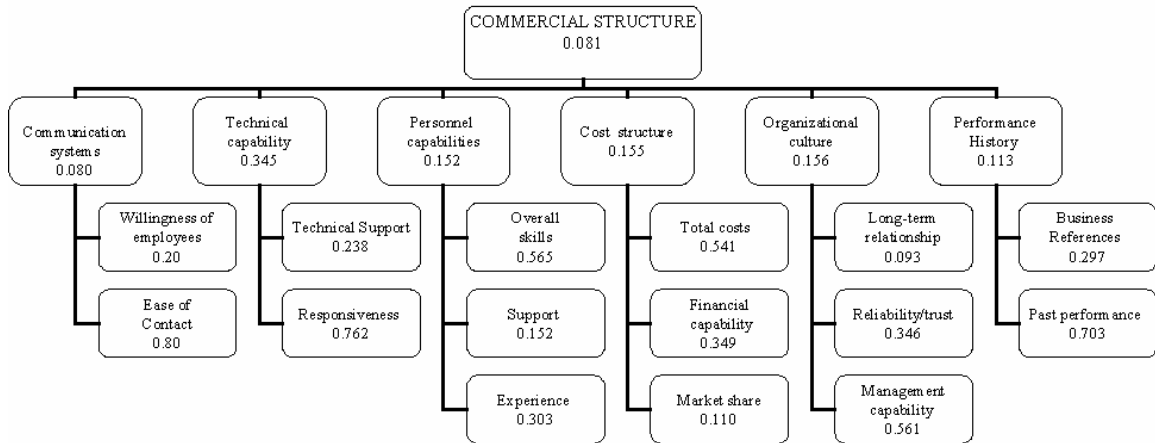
COMMERCIAL STRUCTURE
0.081

Communication systems
0.080

Willingness of employees
0.20

Ease of Contact
0.80

Technical capability
0.345

Technical Support
0.238

Responsiveness
0.762

Personnel capabilities
0.152

Overall skills
0.565

Support
0.152

Experience
0.303

Cost structure
0.155

Total costs
0.541

Financial capability
0.349

Market share
0.110

Organizational culture
0.156

Long-term relationship
0.093

Reliability/trust
0.346

Management capability
0.561

Performance History
0.113

Business References
0.297

Past performance
0.703